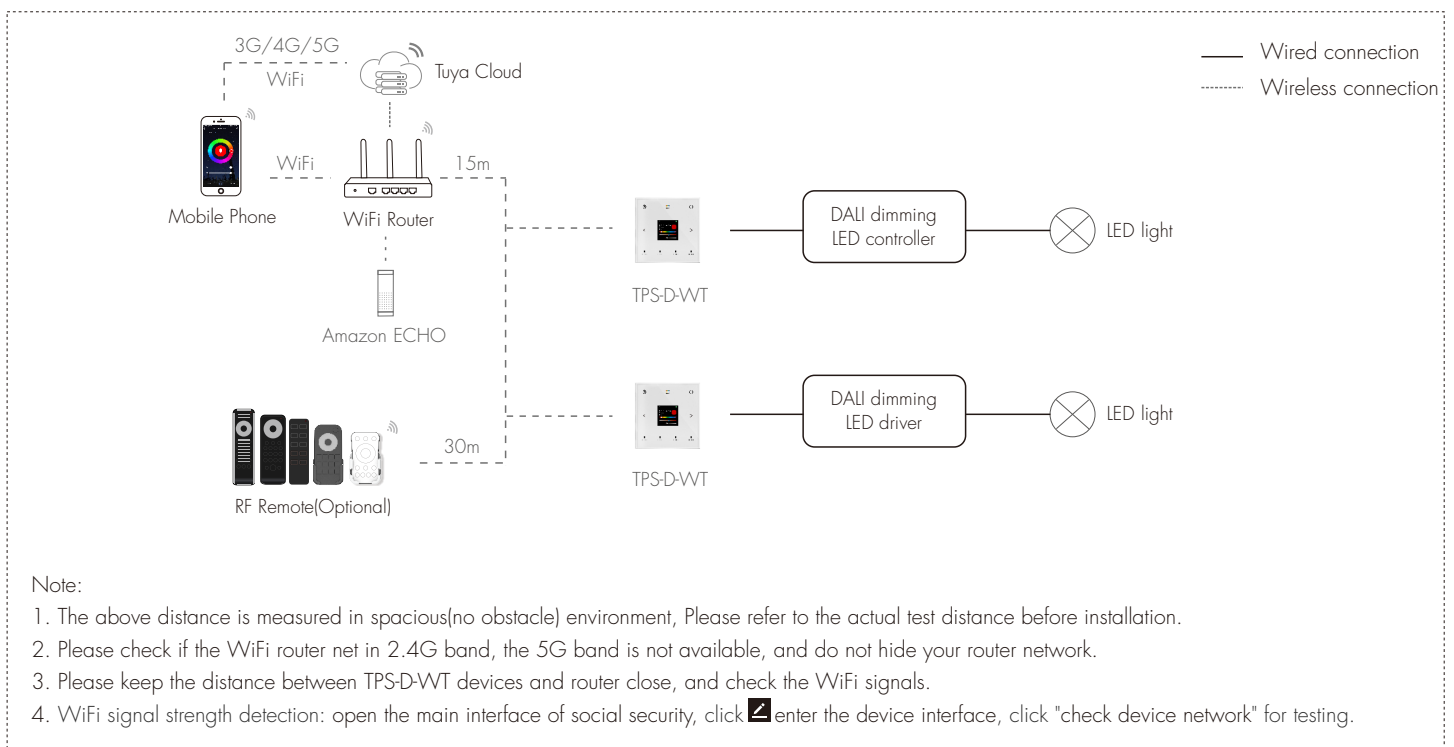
3G/4G/5G
WiFi
Tuya Cloud

Wired connection
Wireless connection

WiFi
15m
Mobile Phone
WiFi Router

DALI dimming LED controller
LED light
TPS-D-WT

Amazon ECHO

DALI dimming LED driver
LED light
30m
TPS-D-WT
RF Remote(Optional)

Note:
1. The above distance is measured in spacious(no obstacle) environment, Please refer to the actual test distance before installation.
2. Please check if the WiFi router net in 2.4G band, the 5G band is not available, and do not hide your router network.
3. Please keep the distance between TPS-D-WT devices and router close, and check the WiFi signals.
4. WiFi signal strength detection: open the main interface of social security, click enter the device interface, click "check device network" for testing.